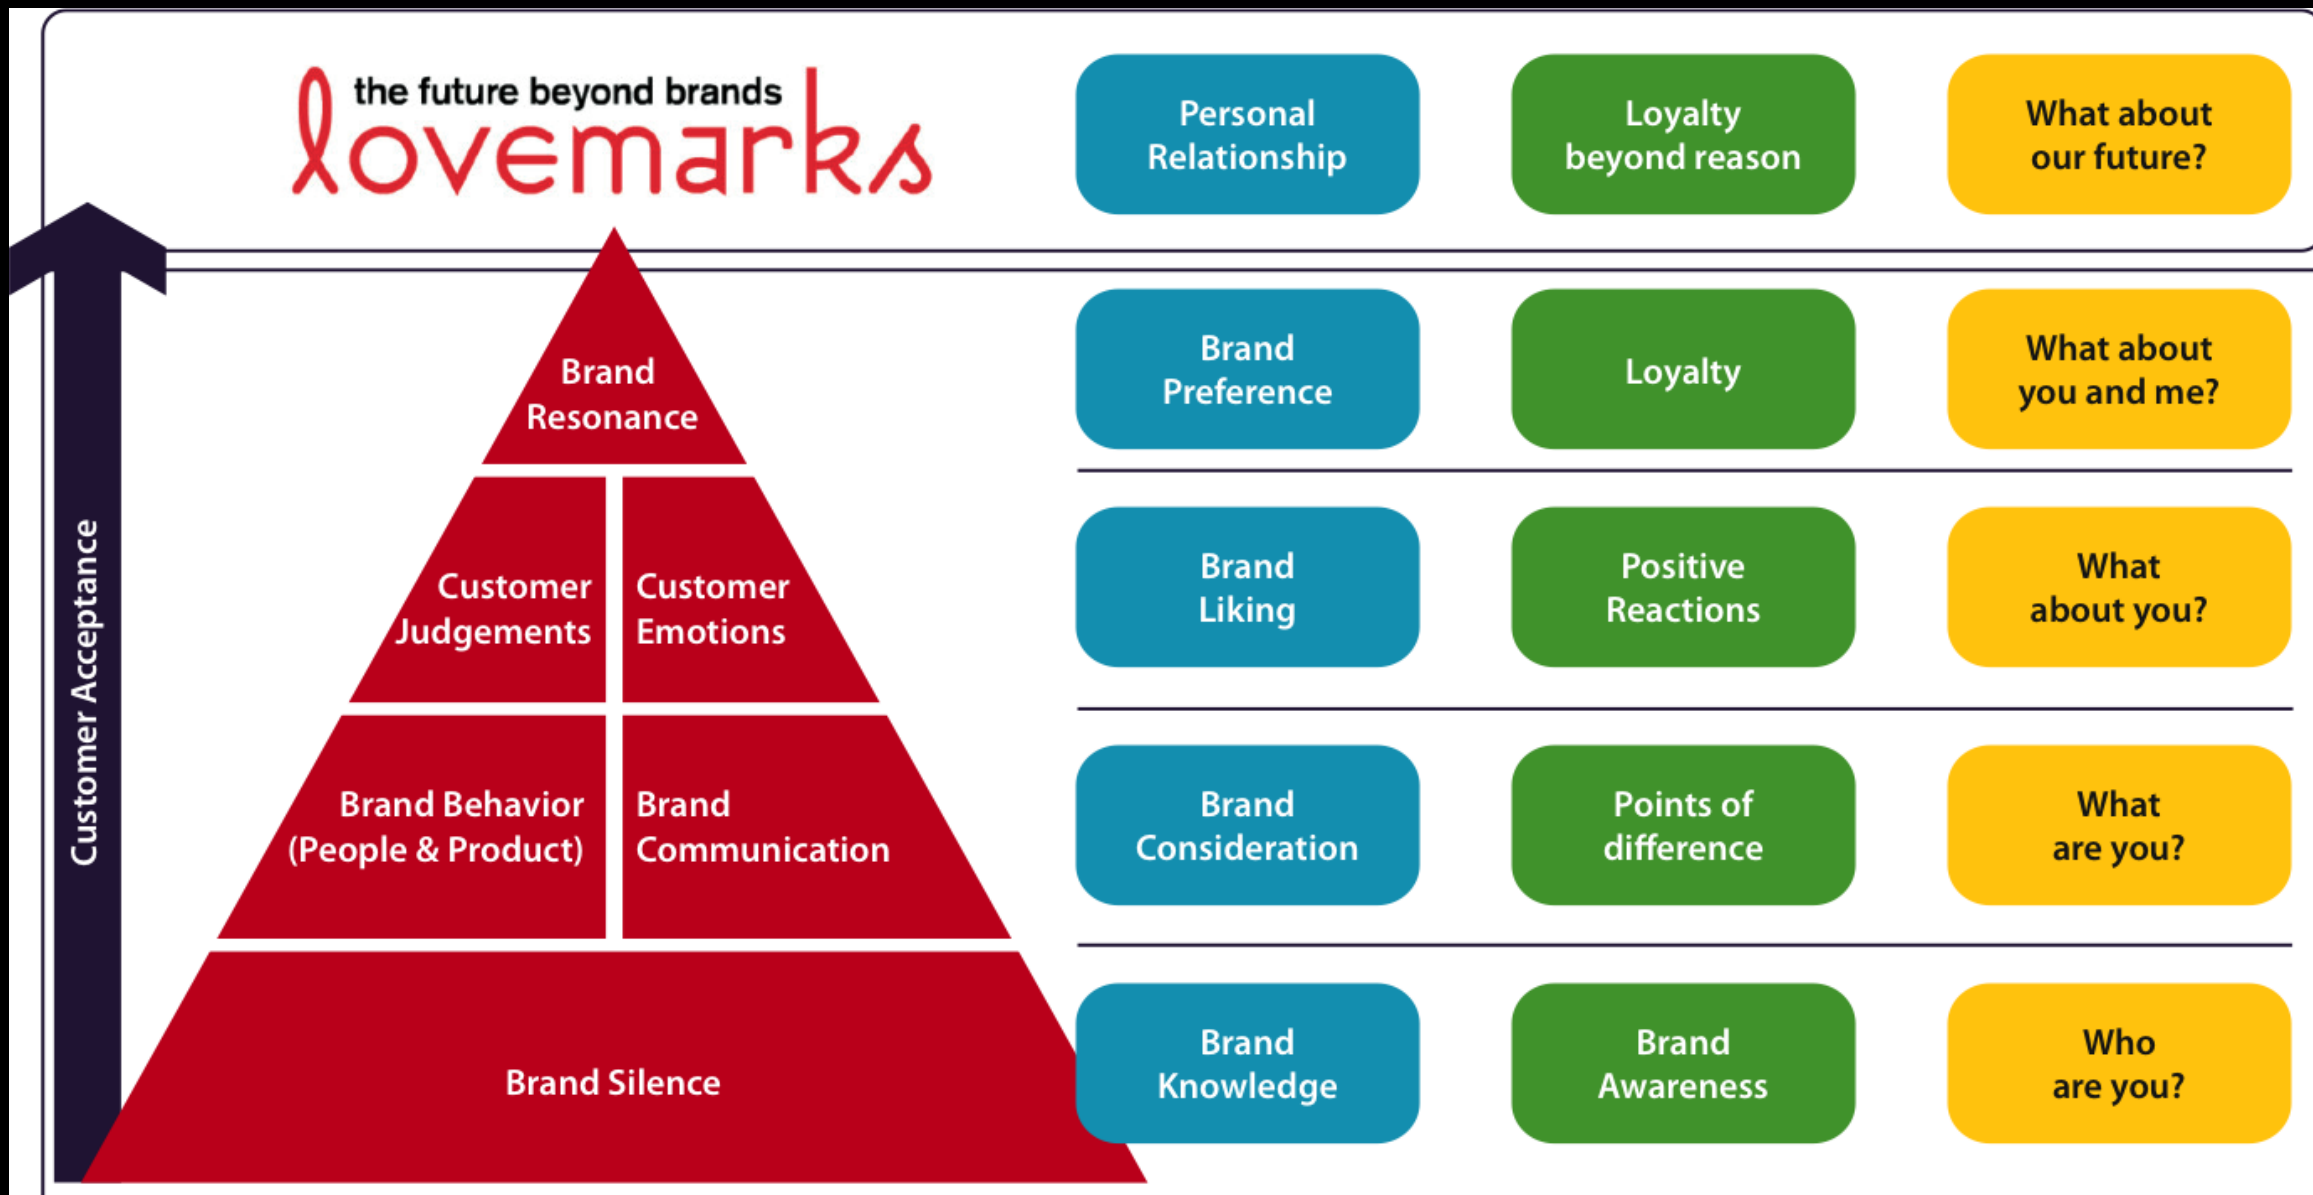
the future beyond brands
lovemarks

Personal Relationship

Loyalty beyond reason

What about our future?

Customer Acceptance

Brand Resonance

Brand Preference

Loyalty

What about you and me?

Customer Judgements

Customer Emotions

Brand Liking

Positive Reactions

What about you?

Brand Behavior (People & Product)

Brand Communication

Brand Consideration

Points of difference

What are you?

Brand Silence

Brand Knowledge

Brand Awareness

Who are you?